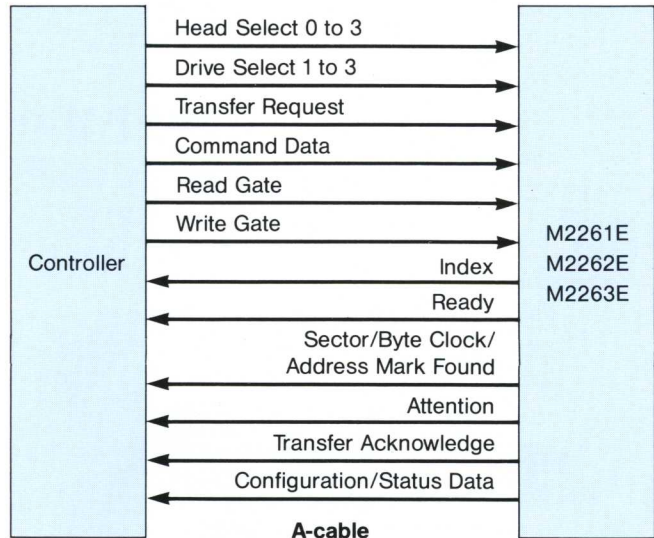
Controller

Head Select 0 to 3
Drive Select 1 to 3
Transfer Request
Command Data
Read Gate
Write Gate
Index
Ready
Sector/Byte Clock/ Address Mark Found
Attention
Transfer Acknowledge
Configuration/Status Data

M2261E
M2262E
M2263E

A-cable